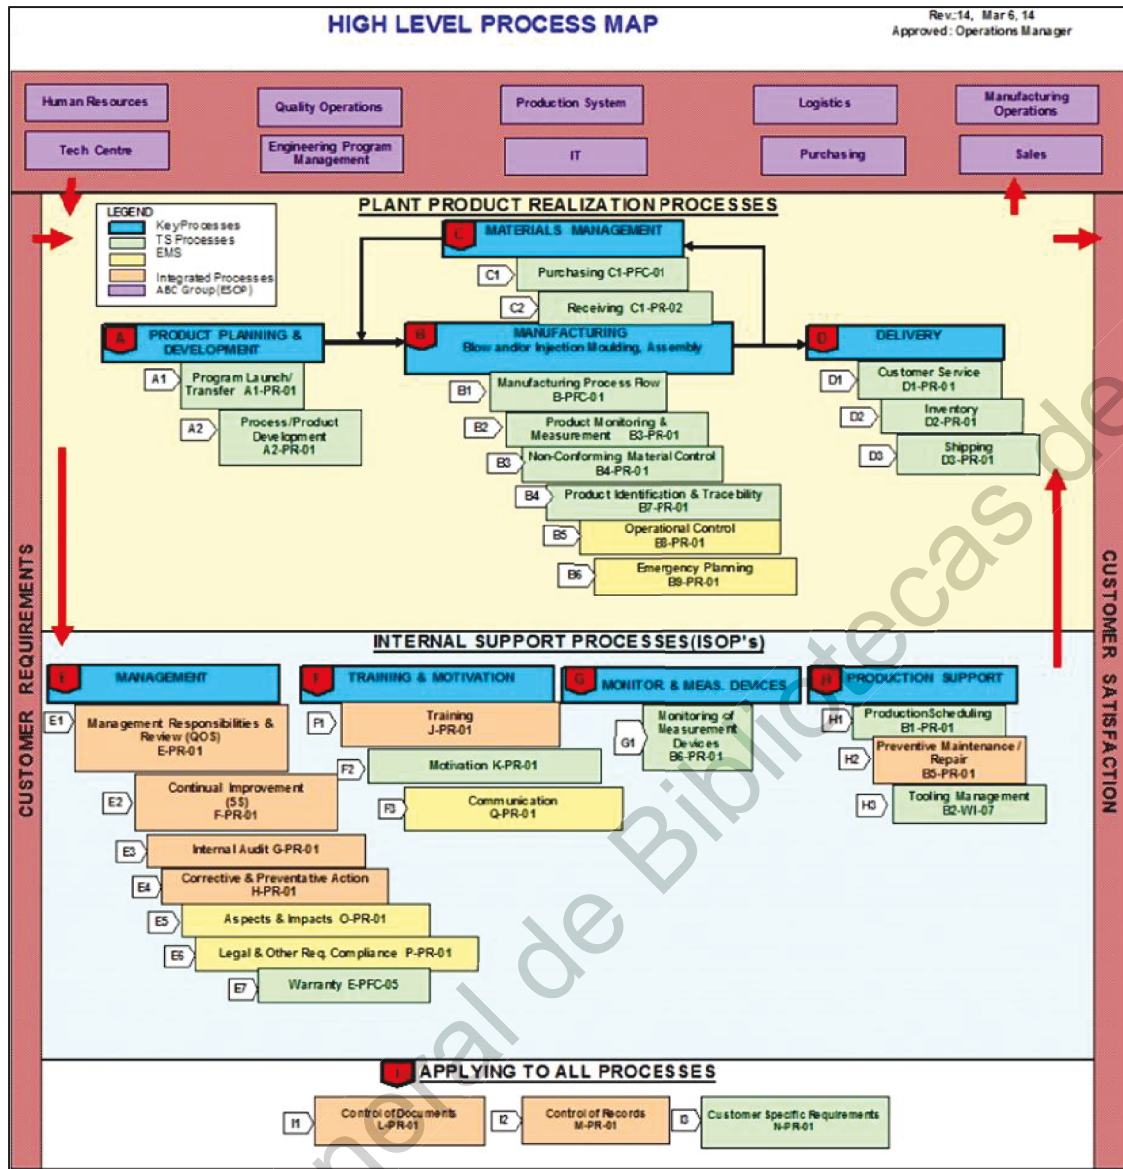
HIGH LEVEL PROCESS MAP

Rev.:14, Mar 6, 14
Approved: Operations Manager

Human Resources
Tech Centre
Quality Operations
Engineering Program Management
Production System
IT
Logistics
Purchasing
Manufacturing Operations
Sales

PLANT PRODUCT REALIZATION PROCESSES

LEGEND
Key Processes
TS Processes
EMS
Integrated Processes
ABC Group (ESOP)

C MATERIALS MANAGEMENT
C1 Purchasing C1-PFC-01
C2 Receiving C1-PR-02

A PRODUCT PLANNING & DEVELOPMENT
A1 Program Launch/ Transfer A1-PR-01
A2 Process/Product Development A2-PR-01

B MANUFACTURING Blow and/or Injection Moulding, Assembly
B1 Manufacturing Process Flow B-PFC-01
B2 Product Monitoring & Measurement B3-PR-01
B3 Non-Conforming Material Control B4-PR-01
B4 Product Identification & Tracebility B7-PR-01
B5 Operational Control B8-PR-01
B6 Emergency Planning B9-PR-01

D DELIVERY
D1 Customer Service D1-PR-01
D2 Inventory D2-PR-01
D3 Shipping D3-PR-01

CUSTOMER REQUIREMENTS
CUSTOMER SATISFACTION

INTERNAL SUPPORT PROCESSES(ISOP's)

E MANAGEMENT
E1 Management Responsibilities & Review (QOS) E-PR-01
E2 Continual Improvement (5S) F-PR-01
E3 Internal Audit G-PR-01
E4 Corrective & Preventative Action H-PR-01
E5 Aspects & Impacts O-PR-01
E6 Legal & Other Req. Compliance P-PR-01
E7 Warranty E-PFC-05

F TRAINING & MOTIVATION
F1 Training J-PR-01
F2 Motivation K-PR-01
F3 Communication Q-PR-01

G MONITOR & MEAS. DEVICES
G1 Monitoring of Measurement Devices B6-PR-01

H PRODUCTION SUPPORT
H1 Production Scheduling B1-PR-01
H2 Preventive Maintenance / Repair B5-PR-01
H3 Tooling Management B2-WI-07

I APPLYING TO ALL PROCESSES
I1 Control of Documents L-PR-01
I2 Control of Records M-PR-01
I3 Customer Specific Requirements N-PR-01

neral de Bibliotecas de